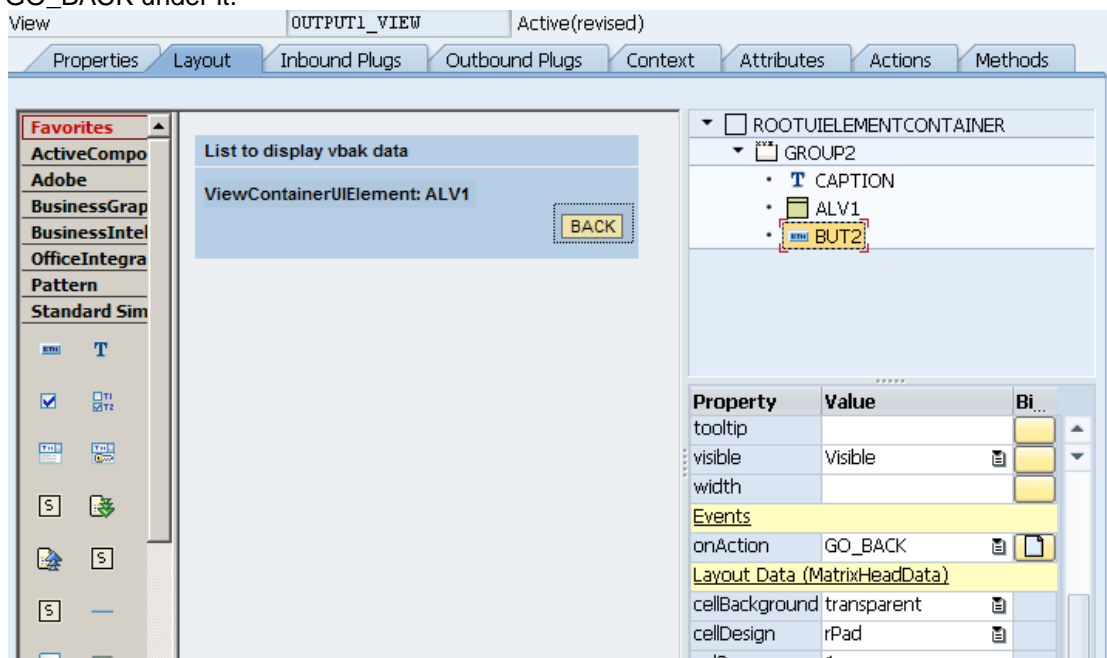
GO_BACK under it.

View OUTPUT1_VIEW Active(revised)

Properties Layout Inbound Plugs Outbound Plugs Context Attributes Actions Methods

Favorites
ActiveCompo
Adobe
BusinessGrap
BusinessIntel
OfficeIntegra
Pattern
Standard Sim

List to display vbak data

ViewContainerUIElement: ALV1

BACK

ROOTUIELEMENTCONTAINER
GROUP2
CAPTION
ALV1
BUT2

| Property | Value | Bi... |
|---|---|---|
| tooltip | | |
| visible | Visible | |
| width | | |
| Events | | |
| onAction | GO_BACK | |
| Layout Data (MatrixHeadData) | | |
| cellBackground | transparent | |
| cellDesign | rPad | |